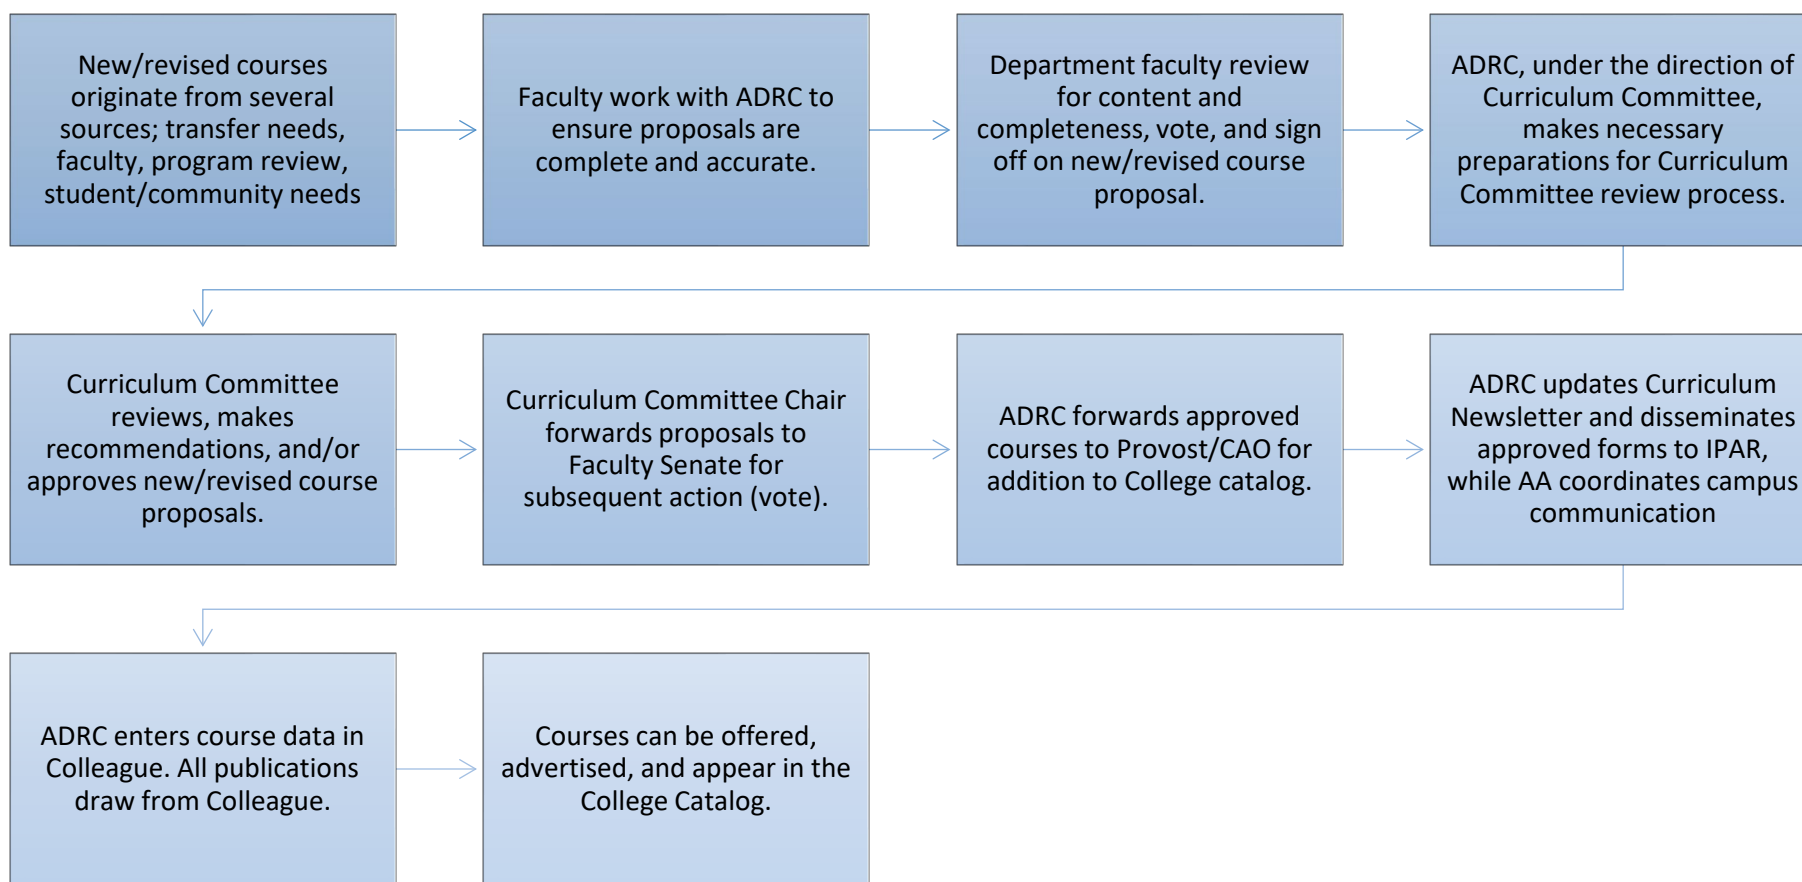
New/revised courses originate from several sources; transfer needs, faculty, program review, student/community needs

Faculty work with ADRC to ensure proposals are complete and accurate.

Department faculty review for content and completeness, vote, and sign off on new/revised course proposal.

ADRC, under the direction of Curriculum Committee, makes necessary preparations for Curriculum Committee review process.

Curriculum Committee reviews, makes recommendations, and/or approves new/revised course proposals.

Curriculum Committee Chair forwards proposals to Faculty Senate for subsequent action (vote).

ADRC forwards approved courses to Provost/CAO for addition to College catalog.

ADRC updates Curriculum Newsletter and disseminates approved forms to IPAR, while AA coordinates campus communication

ADRC enters course data in Colleague. All publications draw from Colleague.

Courses can be offered, advertised, and appear in the College Catalog.